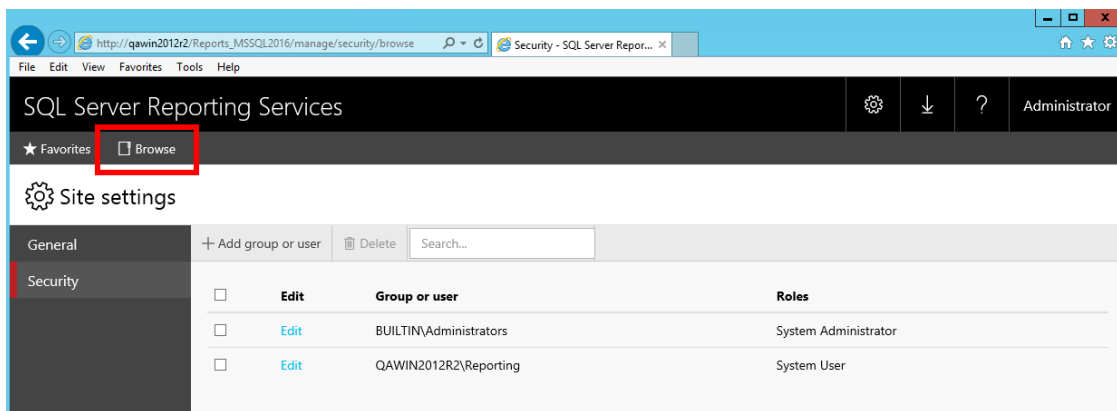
http://qawin2012r2/Reports_MSSQL2016/manage/security/browse

Security - SQL Server Repor... ×

File Edit View Favorites Tools Help

SQL Server Reporting Services

?

Administrator

Favorites Browse

Site settings

General

Security

+ Add group or user Delete Search...

| | Edit | Group or user | Roles |
|---|---|---|---|
| ☐ | Edit | BUILTIN\Administrators | System Administrator |
| ☐ | Edit | QAWIN2012R2\Reporting | System User |